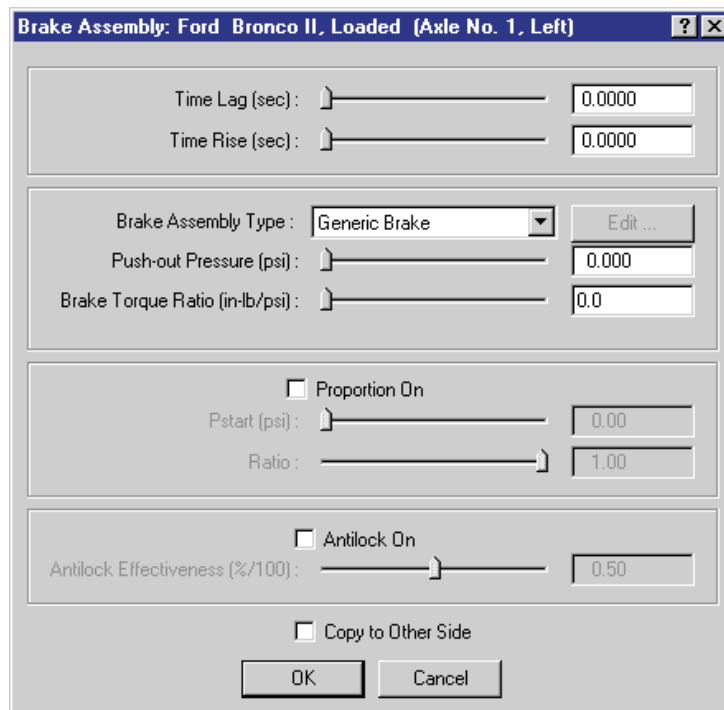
Brake Assembly: Ford Bronco II, Loaded (Axle No. 1, Left) ? X

Time Lag (sec) : 0.0000
Time Rise (sec) : 0.0000

Brake Assembly Type : Generic Brake Edit ...
Push-out Pressure (psi) : 0.000
Brake Torque Ratio (in-lb/psi) : 0.0

Proportion On
Pstart (psi) : 0.00
Ratio : 1.00

Antilock On
Antilock Effectiveness (%/100) : 0.50

Copy to Other Side

OK Cancel